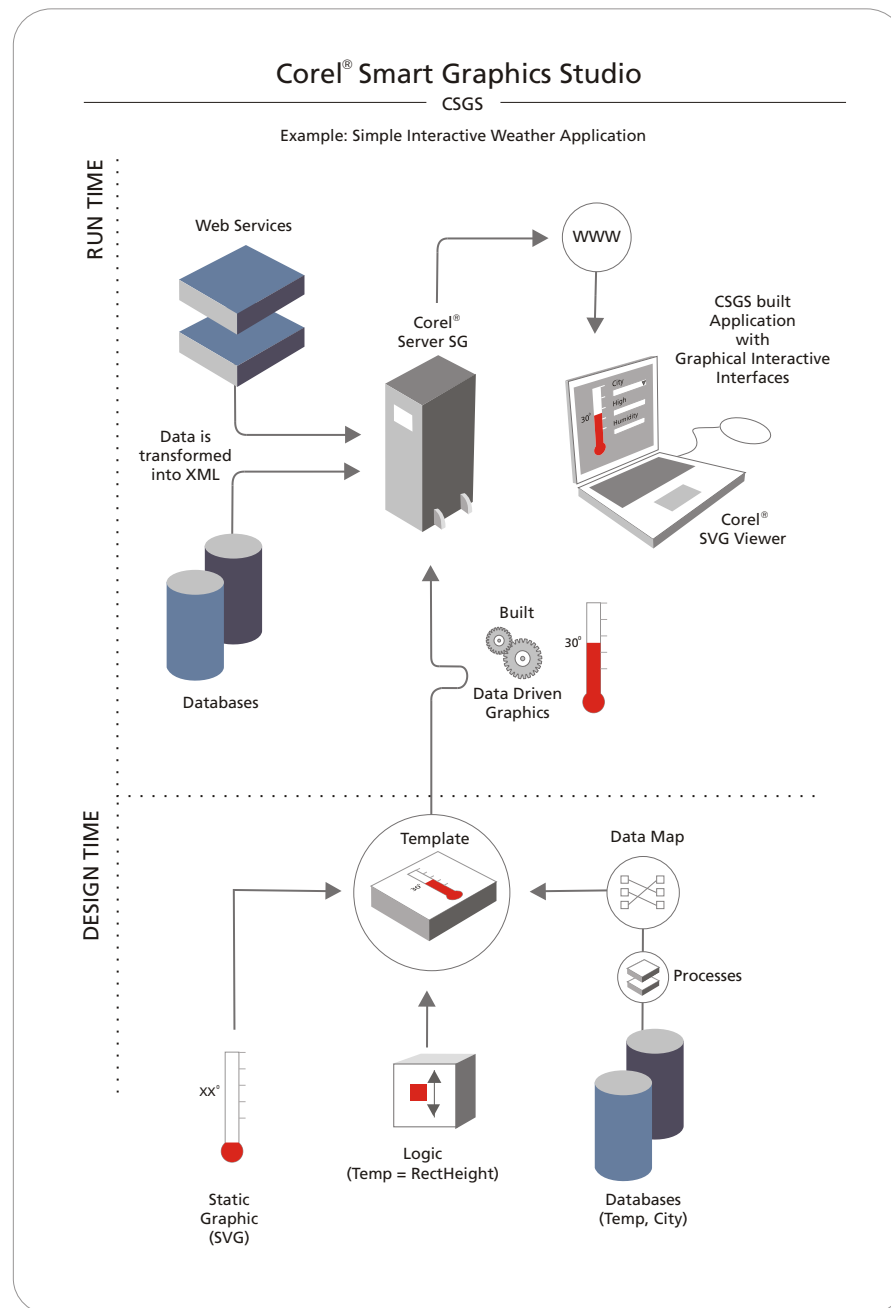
Corel® Smart Graphics Studio

CSGS

Example: Simple Interactive Weather Application

RUN TIME

Web Services

WWW

Corel® Server SG

CSGS built Application with Graphical Interactive Interfaces

City

High

Humidity

30°

Data is transformed into XML

Corel® SVG Viewer

Built

30°

Data Driven Graphics

Databases

DESIGN TIME

Template

XX°

Data Map

Processes

XX°

Logic (Temp = RectHeight)

Static Graphic (SVG)

Databases (Temp, City)